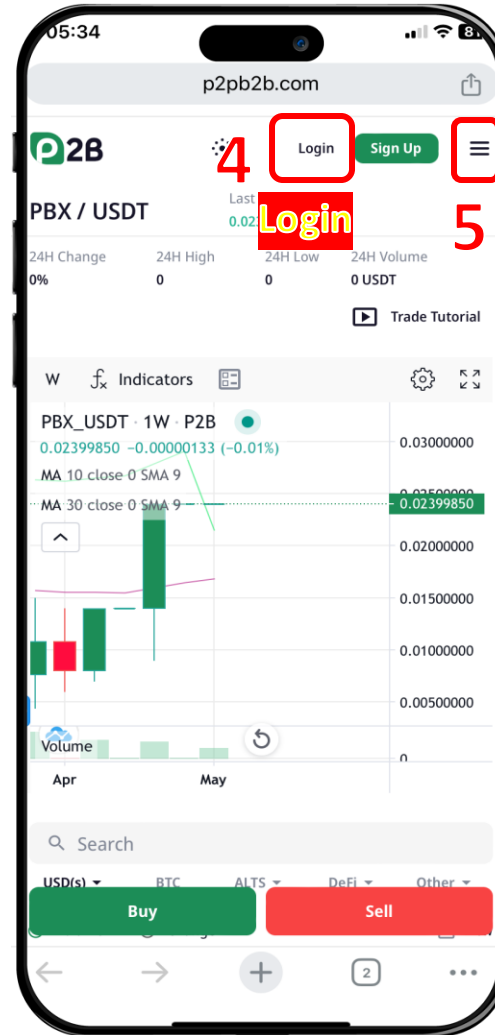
05:34

p2pb2b.com

P2B

4

Login

Sign Up

5

PBX / USDT

Last

0.02

Login

24H Change
0%

24H High
0

24H Low
0

24H Volume
0 USDT

Trade Tutorial

W

Indicators

PBX_USDT · 1W · P2B

0.02399850 −0.00000133 (−0.01%)

MA 10 close 0 SMA 9

MA 30 close 0 SMA 9

0.03000000

0.02399850

0.02000000

0.01500000

0.01000000

0.00500000

0

Volume

Apr

May

Search

USD(s)

BTC

ALTS

DeFi

Other

Buy

Sell

2